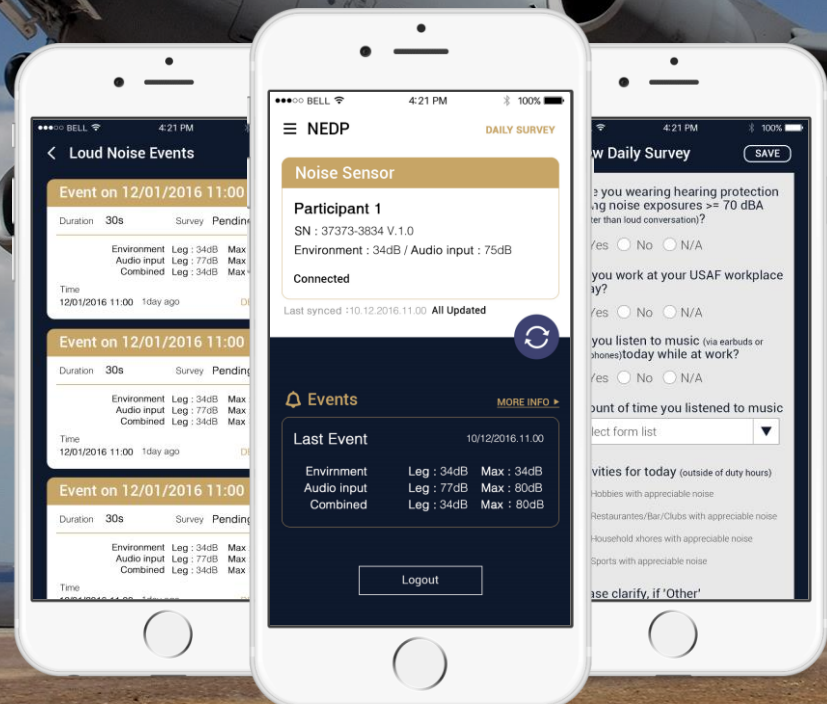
●●●○○ BELL 4:21 PM
< Loud Noise Events

Event on 12/01/2016 11:00
Duration 30s Survey Pending
Environment Leg : 34dB Max
Audio input Leg : 77dB Max
Combined Leg : 34dB Max
Time
12/01/2016 11:00 1day ago

Event on 12/01/2016 11:00
Duration 30s Survey Pending
Environment Leg : 34dB Max
Audio input Leg : 77dB Max
Combined Leg : 34dB Max
Time
12/01/2016 11:00 1day ago

Event on 12/01/2016 11:00
Duration 30s Survey Pending
Environment Leg : 34dB Max
Audio input Leg : 77dB Max
Combined Leg : 34dB Max
Time
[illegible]

●●●○○ BELL 4:21 PM 100%
NEDP DAILY SURVEY

Noise Sensor
Participant 1
SN : 37373-3834 V.1.0
Environment : 34dB / Audio input : 75dB
Connected
Last synced : 10.12.2016.11.00 All Updated

Events MORE INFO ▸
Last Event 10/12/2016.11.00
Envirnment Leg : 34dB Max : 34dB
Audio input Leg : 77dB Max : 80dB
Combined Leg : 34dB Max : 80dB

Logout

4:21 PM 100%
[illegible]w Daily Survey SAVE
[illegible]e you wearing hearing protection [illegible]ng noise exposures >= 70 dBA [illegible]ter than loud conversation)?
Yes No N/A
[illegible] you work at your USAF workplace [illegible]ay?
Yes No N/A
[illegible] you listen to music (via earbuds or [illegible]phones)today while at work?
Yes No N/A
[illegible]ount of time you listened to music
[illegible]lect form list
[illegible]vities for today (outside of duty hours)
Hobbies with appreciable noise
Restaurantes/Bar/Clubs with appreciable noise
Household xhores with appreciable noise
Sports with appreciable noise
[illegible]ase clarify, if 'Other'